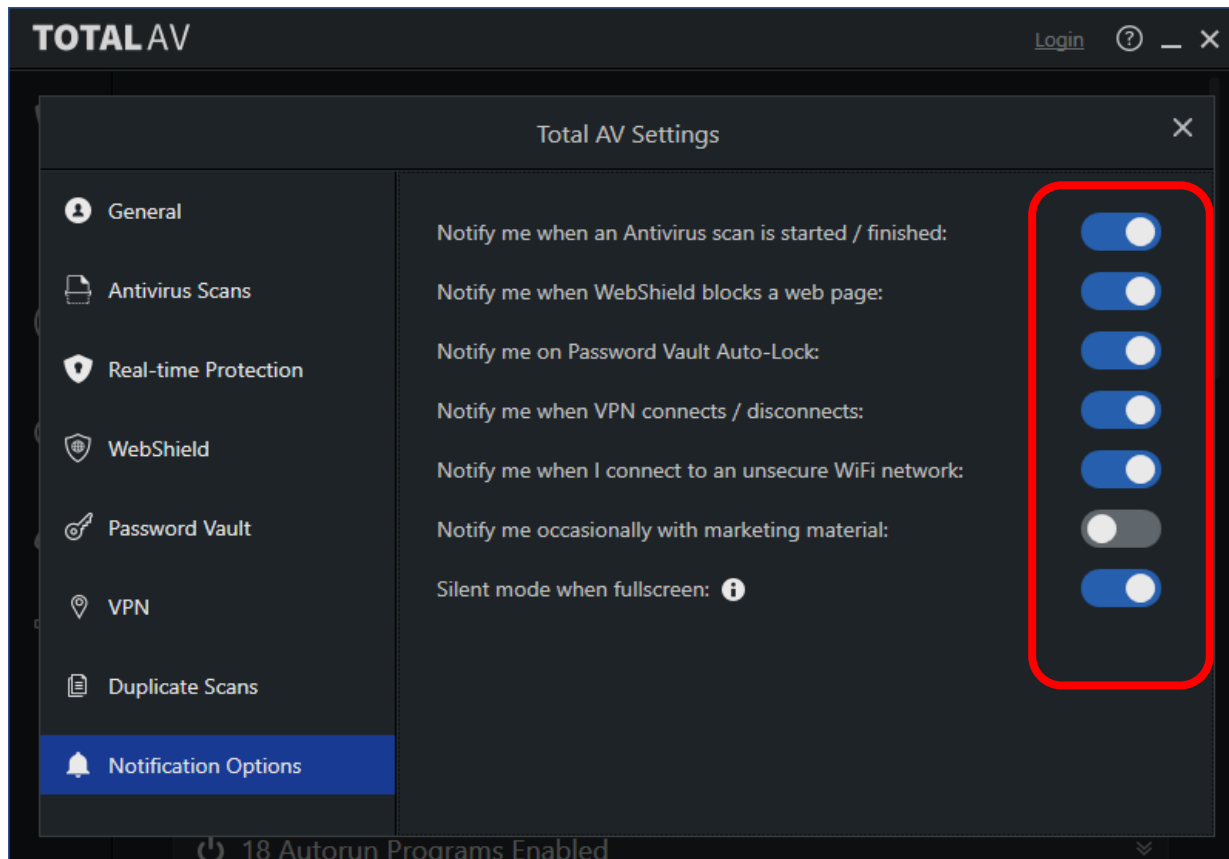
TOTAL AV

Login ? _ ✕

Total AV Settings ✕

General

Antivirus Scans

Real-time Protection

WebShield

Password Vault

VPN

Duplicate Scans

Notification Options

Notify me when an Antivirus scan is started / finished:

Notify me when WebShield blocks a web page:

Notify me on Password Vault Auto-Lock:

Notify me when VPN connects / disconnects:

Notify me when I connect to an unsecure WiFi network:

Notify me occasionally with marketing material:

Silent mode when fullscreen:

18 Autorun Programs Enabled